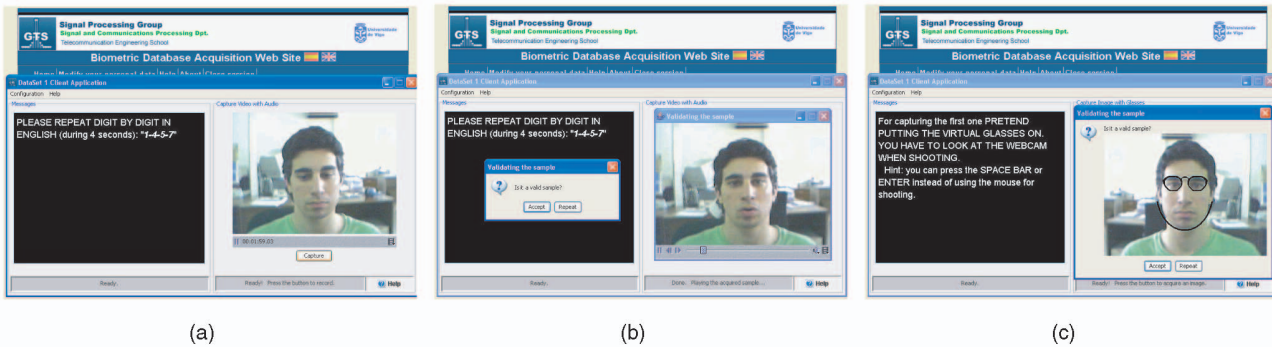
GTS Signal Processing Group
Signal and Communications Processing Dpt.
Telecommunication Engineering School
Universidade de Vigo
Biometric Database Acquisition Web Site
Home | Modify your personal data | Help | About | Close session
DataSet 1 Client Application
Configuration Help
Messages
PLEASE REPEAT DIGIT BY DIGIT IN ENGLISH (during 4 seconds): "1-4-5-7"
Capture Video with Audio
00:01/09.03
Capture
Ready.
Ready! Press the button to record.
Help

(a)

GTS Signal Processing Group
Signal and Communications Processing Dpt.
Telecommunication Engineering School
Universidade de Vigo
Biometric Database Acquisition Web Site
Home | Modify your personal data | Help | About | Close session
DataSet 1 Client Application
Configuration Help
Messages
PLEASE REPEAT DIGIT BY DIGIT IN ENGLISH (during 4 seconds): "1-4-5-7"
Validating the sample
Is it a valid sample?
Accept Repeat
Capture Video with Audio
Validating the sample
Ready.
Done. Playing the acquired sample...
Help

(b)

GTS Signal Processing Group
Signal and Communications Processing Dpt.
Telecommunication Engineering School
Universidade de Vigo
Biometric Database Acquisition Web Site
Home | Modify your personal data | Help | About | Close session
DataSet 1 Client Application
Configuration Help
Messages
For capturing the first one PRETEND PUTTING THE VIRTUAL GLASSES ON. YOU HAVE TO LOOK AT THE WEBCAM WHEN SHOOTING.
Hint: you can press the SPACE BAR or ENTER instead of using the mouse for shooting.
Capture Image with Glasses
Validating the sample
Is it a valid sample?
Accept Repeat
Ready.
Ready! Press the button to acquire an image.
Help

(c)